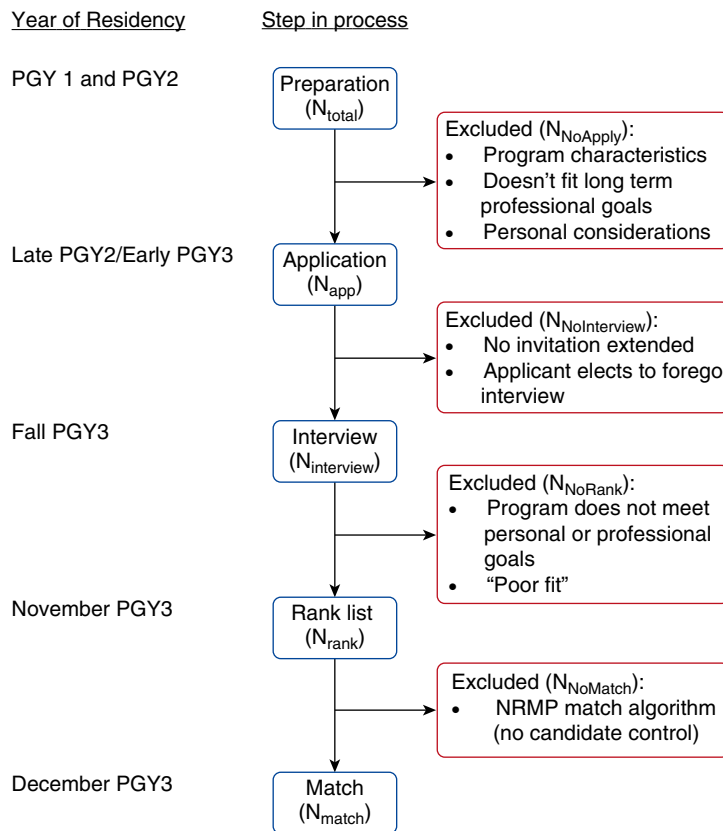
Year of Residency

Step in process

PGY 1 and PGY2

Preparation ($N_{total}$)

Excluded ($N_{NoApply}$):
- Program characteristics
- Doesn't fit long term professional goals
- Personal considerations

Late PGY2/Early PGY3

Application ($N_{app}$)

Excluded ($N_{NoInterview}$):
- No invitation extended
- Applicant elects to forego interview

Fall PGY3

Interview ($N_{interview}$)

Excluded ($N_{NoRank}$):
- Program does not meet personal or professional goals
- "Poor fit"

November PGY3

Rank list ($N_{rank}$)

Excluded ($N_{NoMatch}$):
- NRMP match algorithm (no candidate control)

December PGY3

Match ($N_{match}$)